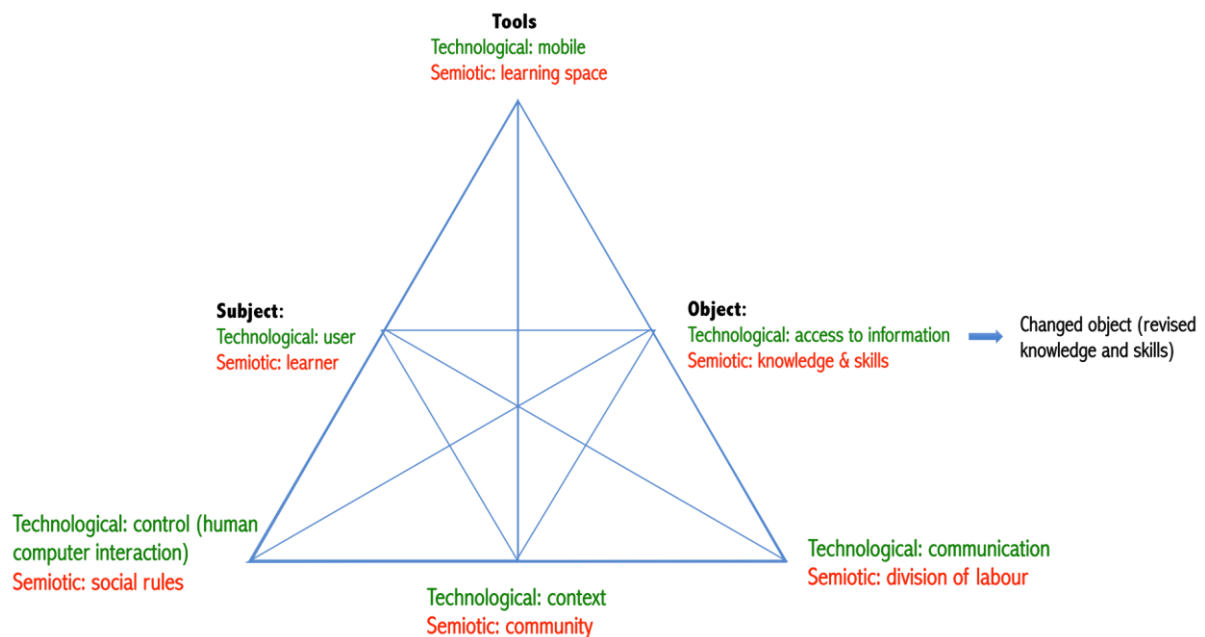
Tools
Technological: mobile
Semiotic: learning space

Subject:
Technological: user
Semiotic: learner

Object:
Technological: access to information
Semiotic: knowledge & skills

Changed object (revised knowledge and skills)

Technological: control (human computer interaction)
Semiotic: social rules

Technological: communication
Semiotic: division of labour

Technological: context
Semiotic: community